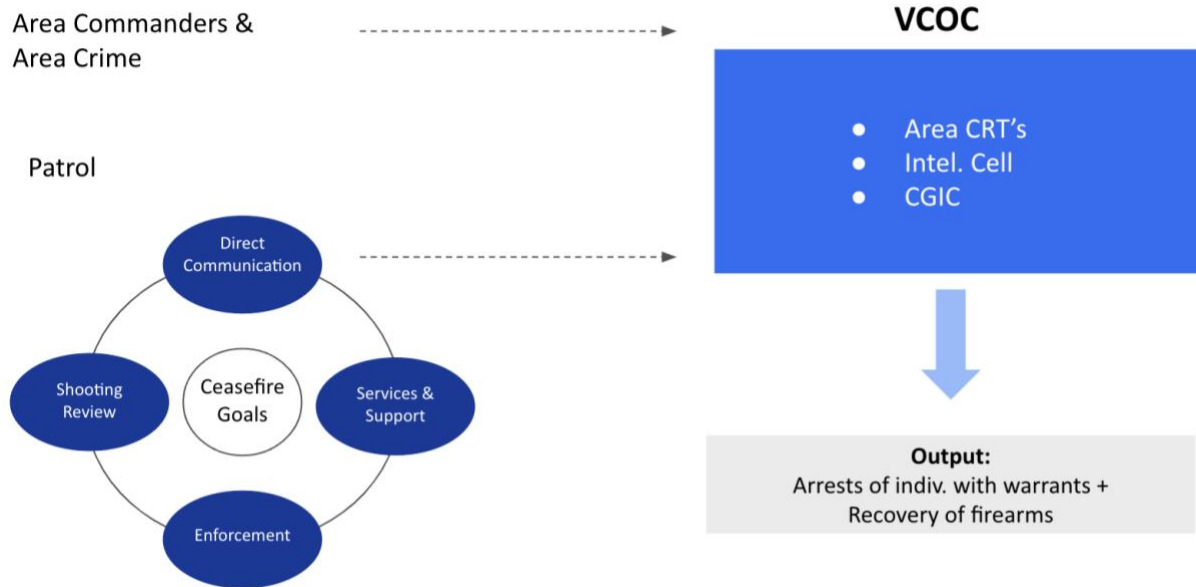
Area Commanders &
Area Crime

VCOC

Area CRT’s
Intel. Cell
CGIC

Patrol

Direct Communication

Shooting Review

Ceasefire Goals

Services & Support

Enforcement

Output:
Arrests of indiv. with warrants +
Recovery of firearms